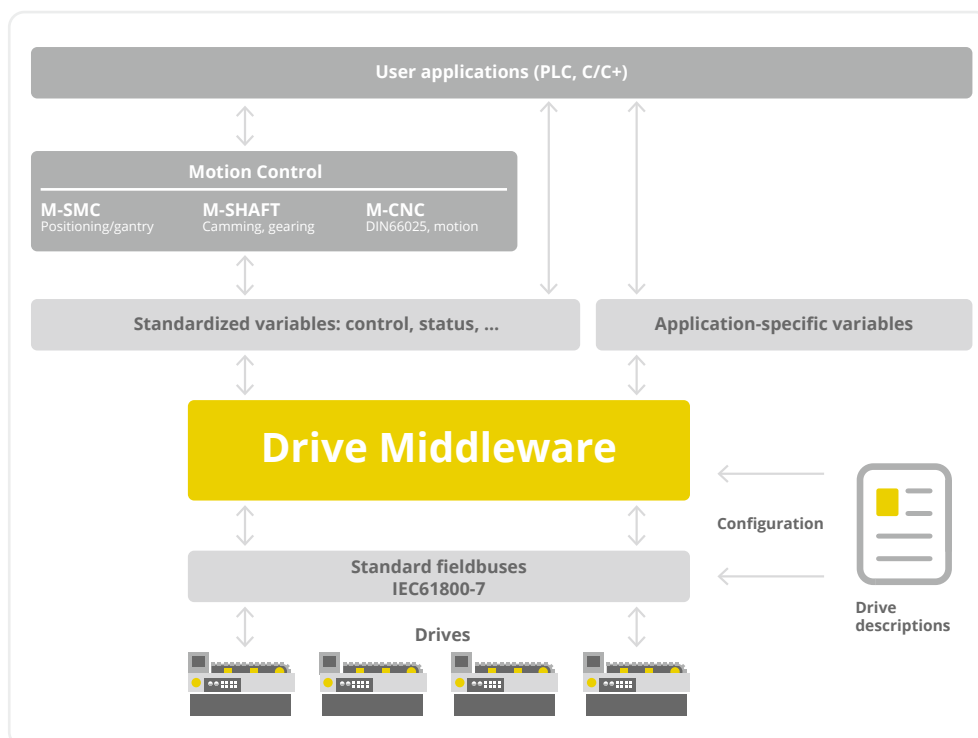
User applications (PLC, C/C+)

Motion Control

M-SMC
Positioning/gantry

M-SHAFT
Camming, gearing

M-CNC
DIN66025, motion

Standardized variables: control, status, ...

Application-specific variables

Drive Middleware

Configuration

Standard fieldbuses
IEC61800-7

Drive descriptions

Drives